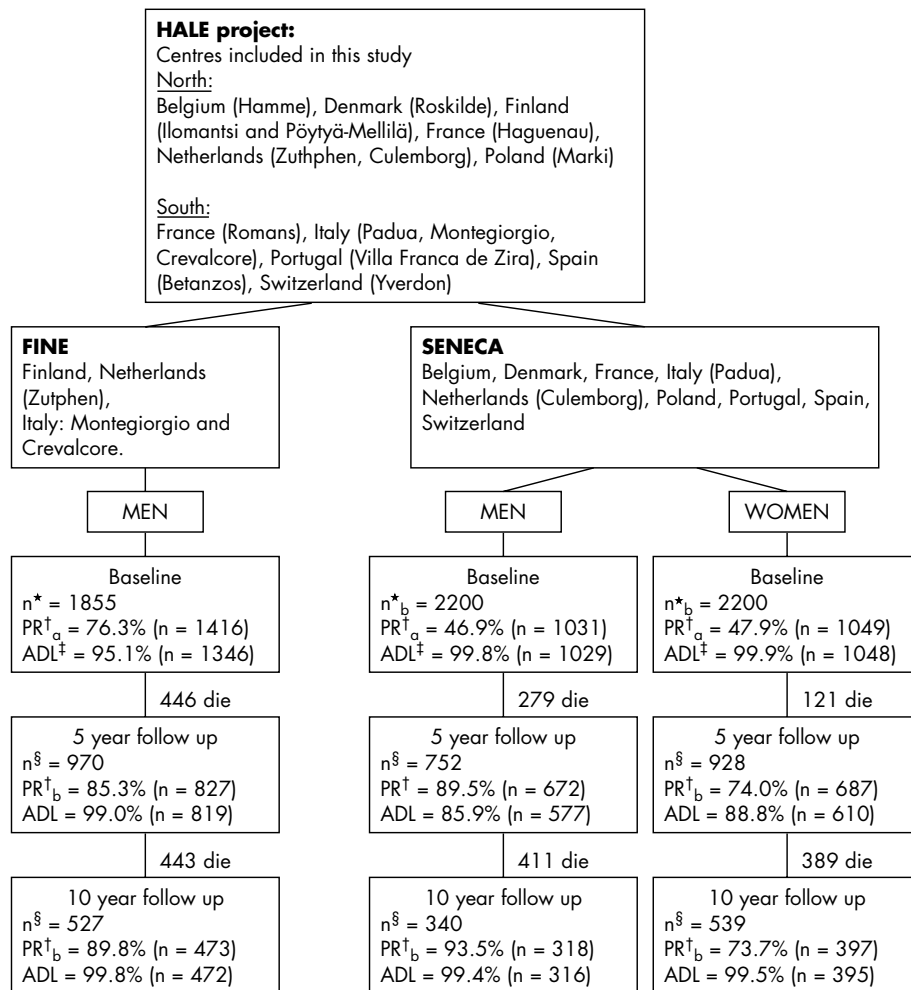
**HALE project:**
Centres included in this study
North:
Belgium (Hamme), Denmark (Roskilde), Finland (Ilomantsi and Pöytyä-Mellilä), France (Haguenau), Netherlands (Zuthphen, Culemborg), Poland (Marki)

South:
France (Romans), Italy (Padua, Montegiorgio, Crevalcore), Portugal (Villa Franca de Zira), Spain (Betanzos), Switzerland (Yverdon)

**FINE**
Finland, Netherlands (Zutphen),
Italy: Montegiorgio and Crevalcore.

**SENECA**
Belgium, Denmark, France, Italy (Padua), Netherlands (Culemborg), Poland, Portugal, Spain, Switzerland

MEN

MEN

WOMEN

Baseline
$n^{\star} = 1855$
$PR^{\dagger}_{a} = 76.3\%$ (n = 1416)
$ADL^{\ddagger} = 95.1\%$ (n = 1346)

Baseline
$n^{\star}_{b} = 2200$
$PR^{\dagger}_{a} = 46.9\%$ (n = 1031)
$ADL^{\ddagger} = 99.8\%$ (n = 1029)

Baseline
$n^{\star}_{b} = 2200$
$PR^{\dagger}_{a} = 47.9\%$ (n = 1049)
$ADL^{\ddagger} = 99.9\%$ (n = 1048)

446 die

279 die

121 die

5 year follow up
$n^{\S} = 970$
$PR^{\dagger}_{b} = 85.3\%$ (n = 827)
ADL = 99.0% (n = 819)

5 year follow up
$n^{\S} = 752$
$PR^{\dagger} = 89.5\%$ (n = 672)
ADL = 85.9% (n = 577)

5 year follow up
$n^{\S} = 928$
$PR^{\dagger}_{b} = 74.0\%$ (n = 687)
ADL = 88.8% (n = 610)

443 die

411 die

389 die

10 year follow up
$n^{\S} = 527$
$PR^{\dagger}_{b} = 89.8\%$ (n = 473)
ADL = 99.8% (n = 472)

10 year follow up
$n^{\S} = 340$
$PR^{\dagger}_{b} = 93.5\%$ (n = 318)
ADL = 99.4% (n = 316)

10 year follow up
$n^{\S} = 539$
$PR^{\dagger}_{b} = 73.7\%$ (n = 397)
ADL = 99.5% (n = 395)